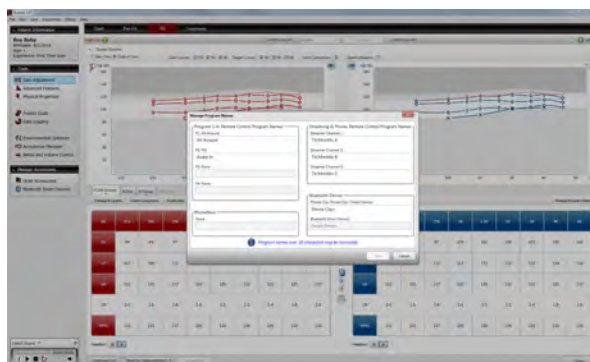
Manage Program Names

Program 1-4: Remote Control Program Names

Streaming & Phone: Remote Control Program Names

Channel 1
TV Streamer A

Channel 2
TV Streamer B

Channel 3
TV Streamer C

Bluetooth Device

Phone Clips

Program names over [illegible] characters may be truncated

Save

Cancel

Boy Baby

Fitting

Manage Accessories